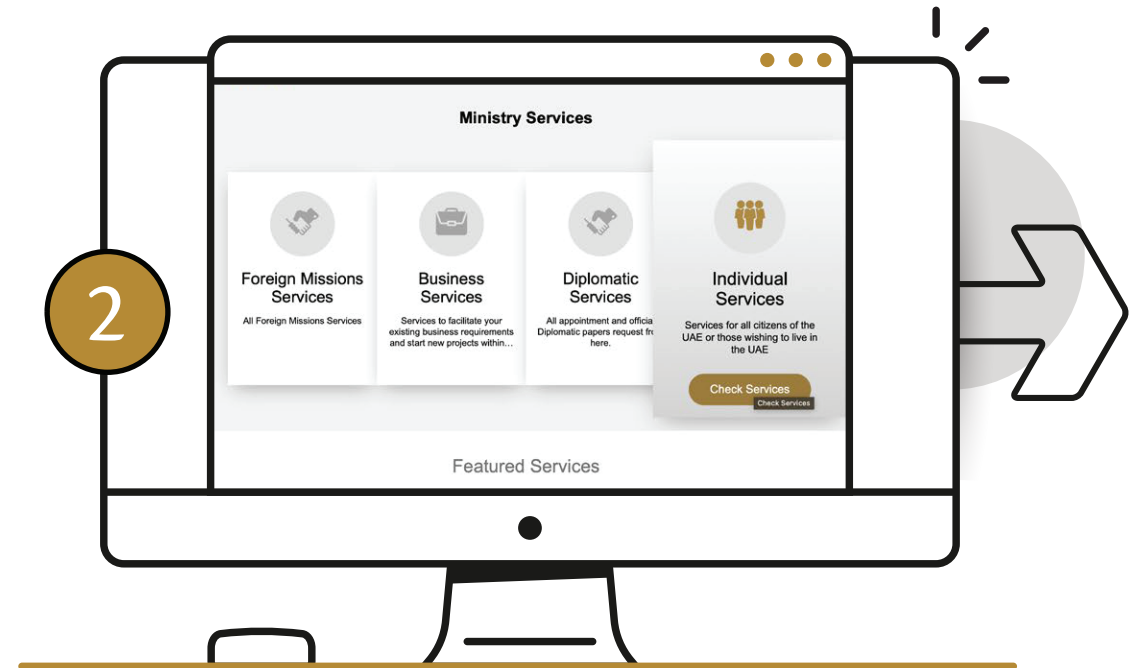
2

Ministry Services

Foreign Missions Services

All Foreign Missions Services

Business Services

Services to facilitate your existing business requirements and start new projects within...

Diplomatic Services

All appointment and officia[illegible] Diplomatic papers request fr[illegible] here.

Individual Services

Services for all citizens of the UAE or those wishing to live in the UAE

Check Services

Check Services

Featured Services